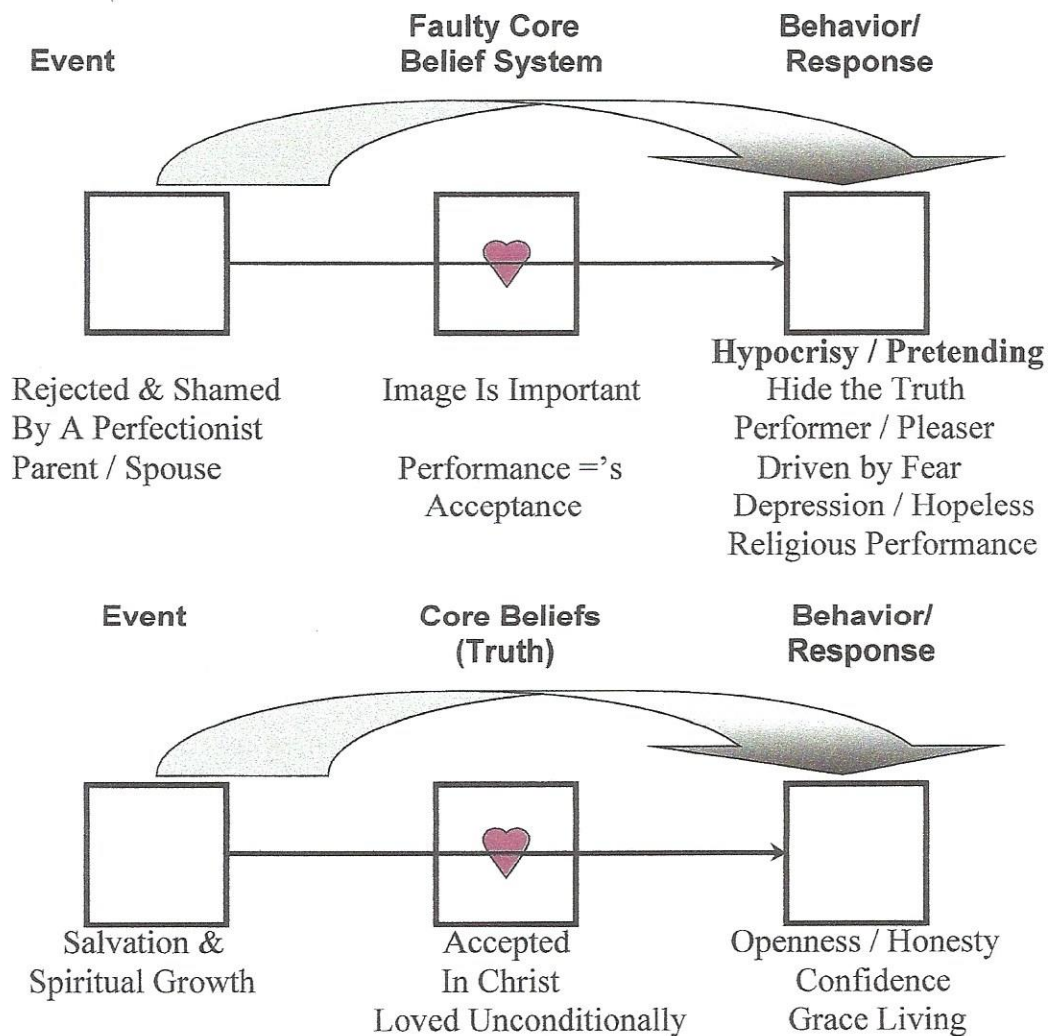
Event

Faulty Core Belief System

Behavior/ Response

Rejected & Shamed By A Perfectionist Parent / Spouse

Image Is Important

Performance ='s Acceptance

**Hypocrisy / Pretending**
Hide the Truth
Performer / Pleaser
Driven by Fear
Depression / Hopeless
Religious Performance

Event

Core Beliefs (Truth)

Behavior/ Response

Salvation & Spiritual Growth

Accepted In Christ Loved Unconditionally

Openness / Honesty
Confidence
Grace Living